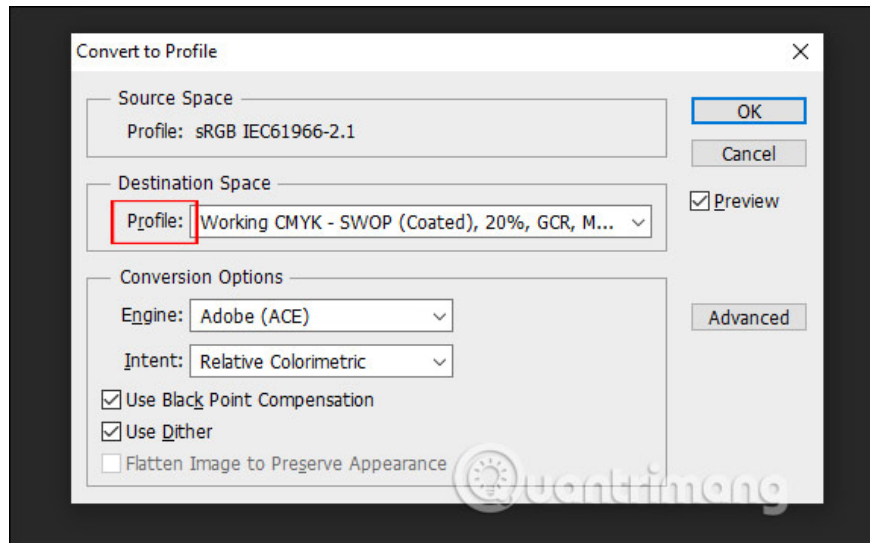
Convert to Profile

Source Space
Profile: sRGB IEC61966-2.1

Destination Space
Profile: Working CMYK - SWOP (Coated), 20%, GCR, M...

Conversion Options
Engine: Adobe (ACE)
Intent: Relative Colorimetric
Use Black Point Compensation
Use Dither
Flatten Image to Preserve Appearance

OK
Cancel
Preview
Advanced

Quantrimang